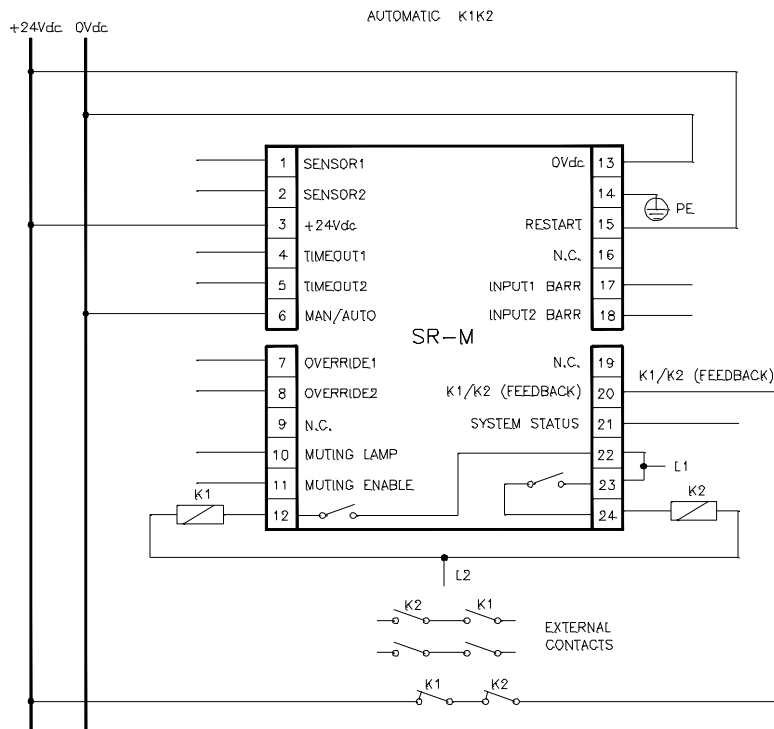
AUTOMATIC K1K2

+24Vdc 0Vdc

1 SENSOR1
2 SENSOR2
3 +24Vdc
4 TIMEOUT1
5 TIMEOUT2
6 MAN/AUTO

0Vdc 13
14
RESTART 15
N.C. 16
INPUT1 BARR 17
INPUT2 BARR 18

PE

SR–M

7 OVERRIDE1
8 OVERRIDE2
9 N.C.
10 MUTING LAMP
11 MUTING ENABLE
12

N.C. 19
K1/K2 (FEEDBACK) 20
SYSTEM STATUS 21
22
23
24

K1/K2 (FEEDBACK)

L1

K1

K2

L2

K2 K1

EXTERNAL CONTACTS

K1 K2